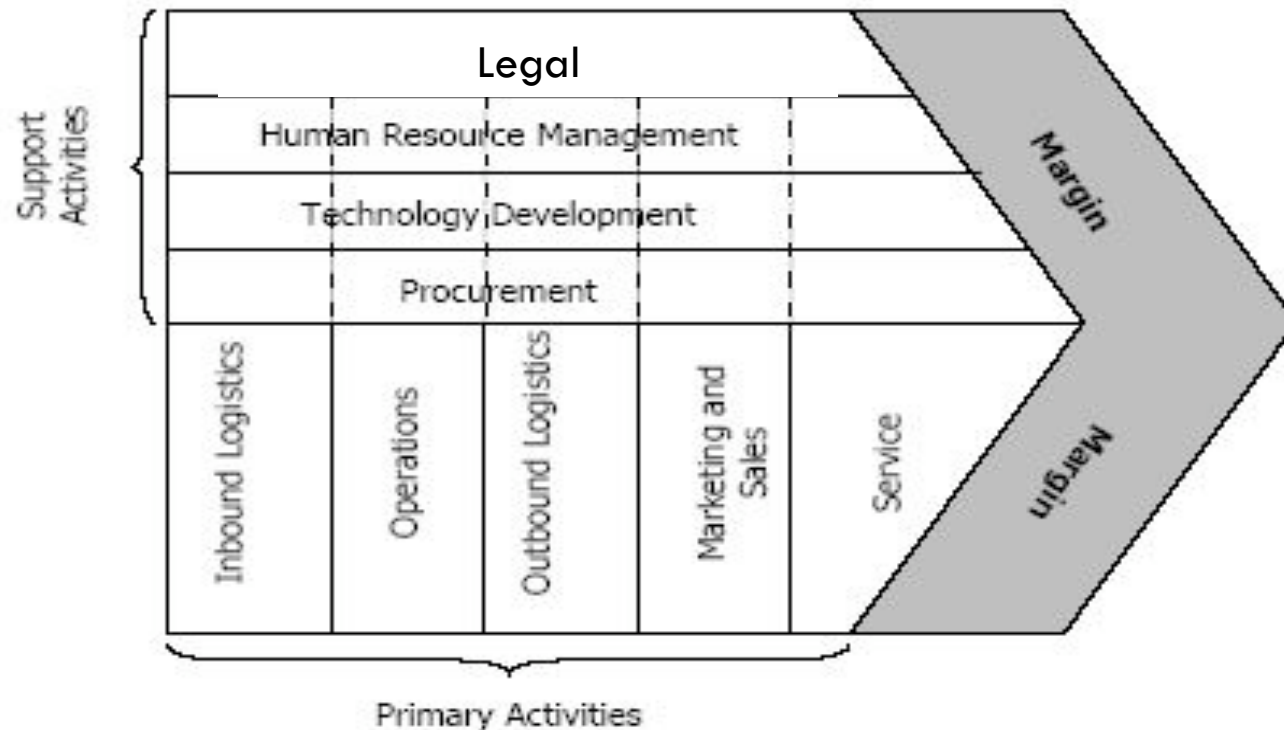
Support Activities

Legal

Human Resource Management

Technology Development

Procurement

Margin

Inbound Logistics

Operations

Outbound Logistics

Marketing and Sales

Service

Margin

Primary Activities